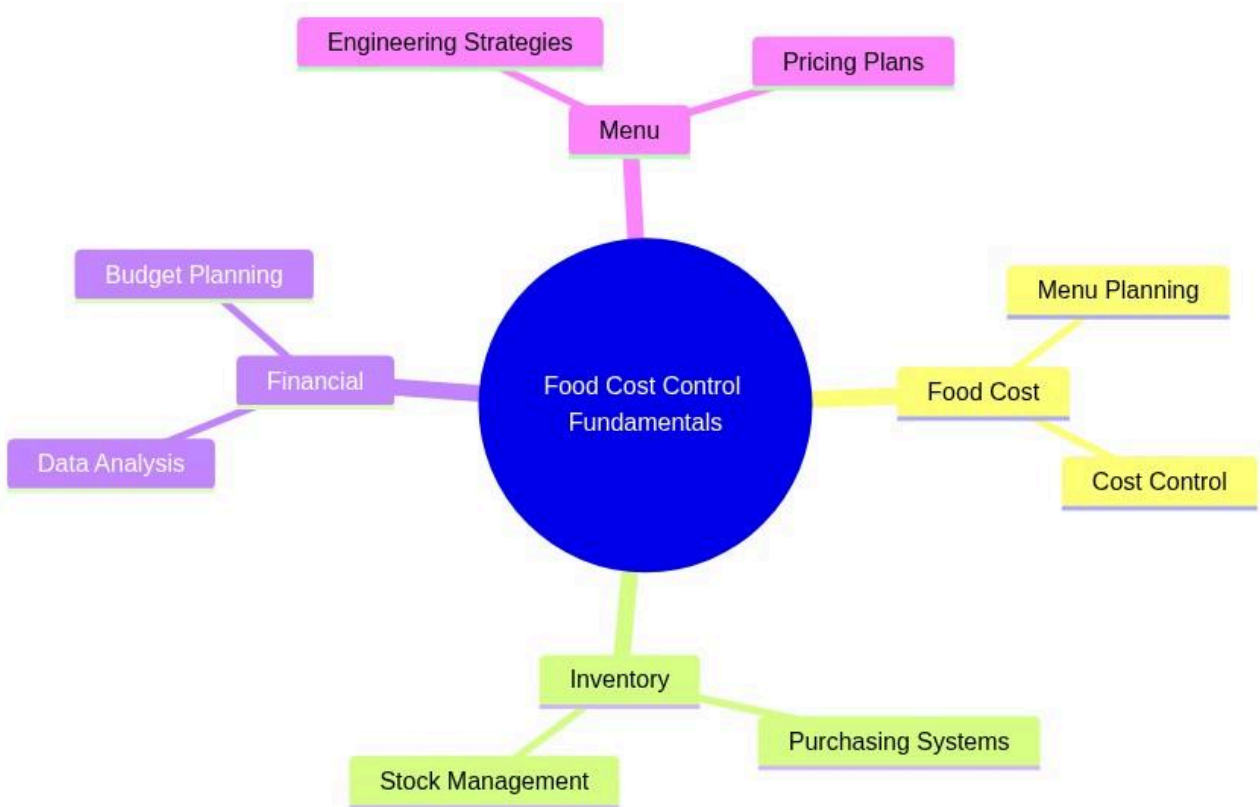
Engineering Strategies

Pricing Plans

Menu

Budget Planning

Financial

Data Analysis

Food Cost Control Fundamentals

Menu Planning

Food Cost

Cost Control

Inventory

Purchasing Systems

Stock Management